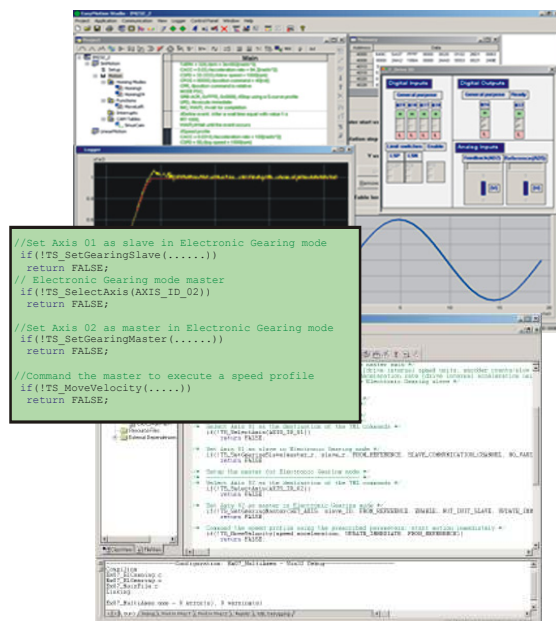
//Set Axis 01 as slave in Electronic Gearing mode
if(!TS_SetGearingSlave(......))
return FALSE;
// Electronic Gearing mode master
if(!TS_SelectAxis(AXIS_ID_02))
return FALSE;

//Set Axis 02 as master in Electronic Gearing mode
if(!TS_SetGearingMaster(......))
return FALSE;

//Command the master to execute a speed profile
if(!TS_MoveVelocity(.....))
return FALSE;

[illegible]

Digital Inputs
Digital Outputs
Analog Inputs

/* Select Axis 01 as the destination of the TML commands */
if(!TS_SelectAxis(AXIS_ID_01))
return FALSE;

/* Set Axis 01 as slave in Electronic Gearing mode */
if(!TS_SetGearingSlave(master_r, slave_r, FROM_REFERENCE, SLAVE_COMMUNICATION_CHANNEL, NO_RAMP
return FALSE;

/* Setup the master for Electronic Gearing mode */

/* Select Axis 02 as the destination of the TML commands */
if(!TS_SelectAxis(AXIS_ID_02))
return FALSE;

/* Set Axis 02 as master in Electronic Gearing mode */
if(!TS_SetGearingMaster(SET_AXIS, slave_ID, FROM_REFERENCE, ENABLE, NOT_INIT_SLAVE, UPDATE_IMM
return FALSE;

/* Command the speed profile using the prescribed parameters; start motion immediately */
if(!TS_MoveVelocity(speed_acceleration, UPDATE_IMMEDIATE, FROM_REFERENCE))
return FALSE;

Compiling...
Linking...
- 0 error(s), 0 warning(s)